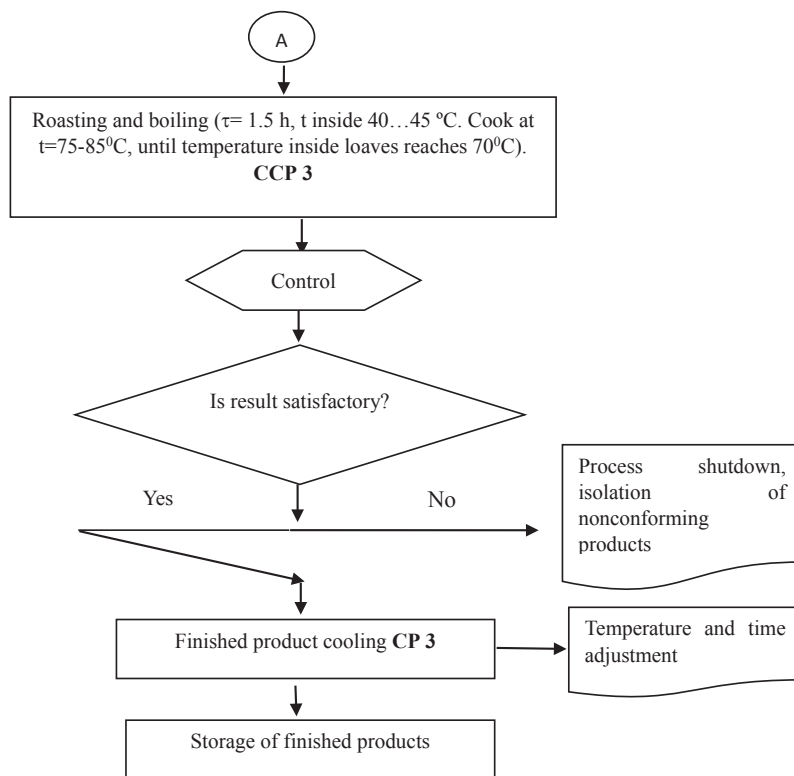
A

Roasting and boiling ($\tau$= 1.5 h, t inside 40…45 ºC. Cook at t=75-85$^0$C, until temperature inside loaves reaches 70$^0$C). **CCP 3**

Control

Is result satisfactory?

Yes

No

Process shutdown, isolation of nonconforming products

Finished product cooling **CP 3**

Temperature and time adjustment

Storage of finished products